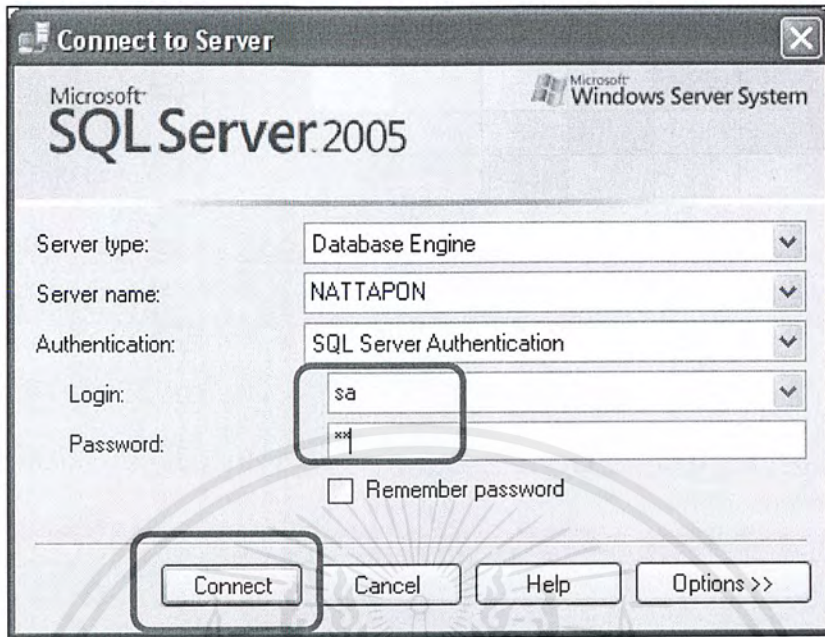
Connect to Server

Microsoft Windows Server System

Microsoft SQL Server 2005

Server type: Database Engine

Server name: NATTAPON

Authentication: SQL Server Authentication

Login: sa

Password: **

Remember password

Connect Cancel Help Options >>